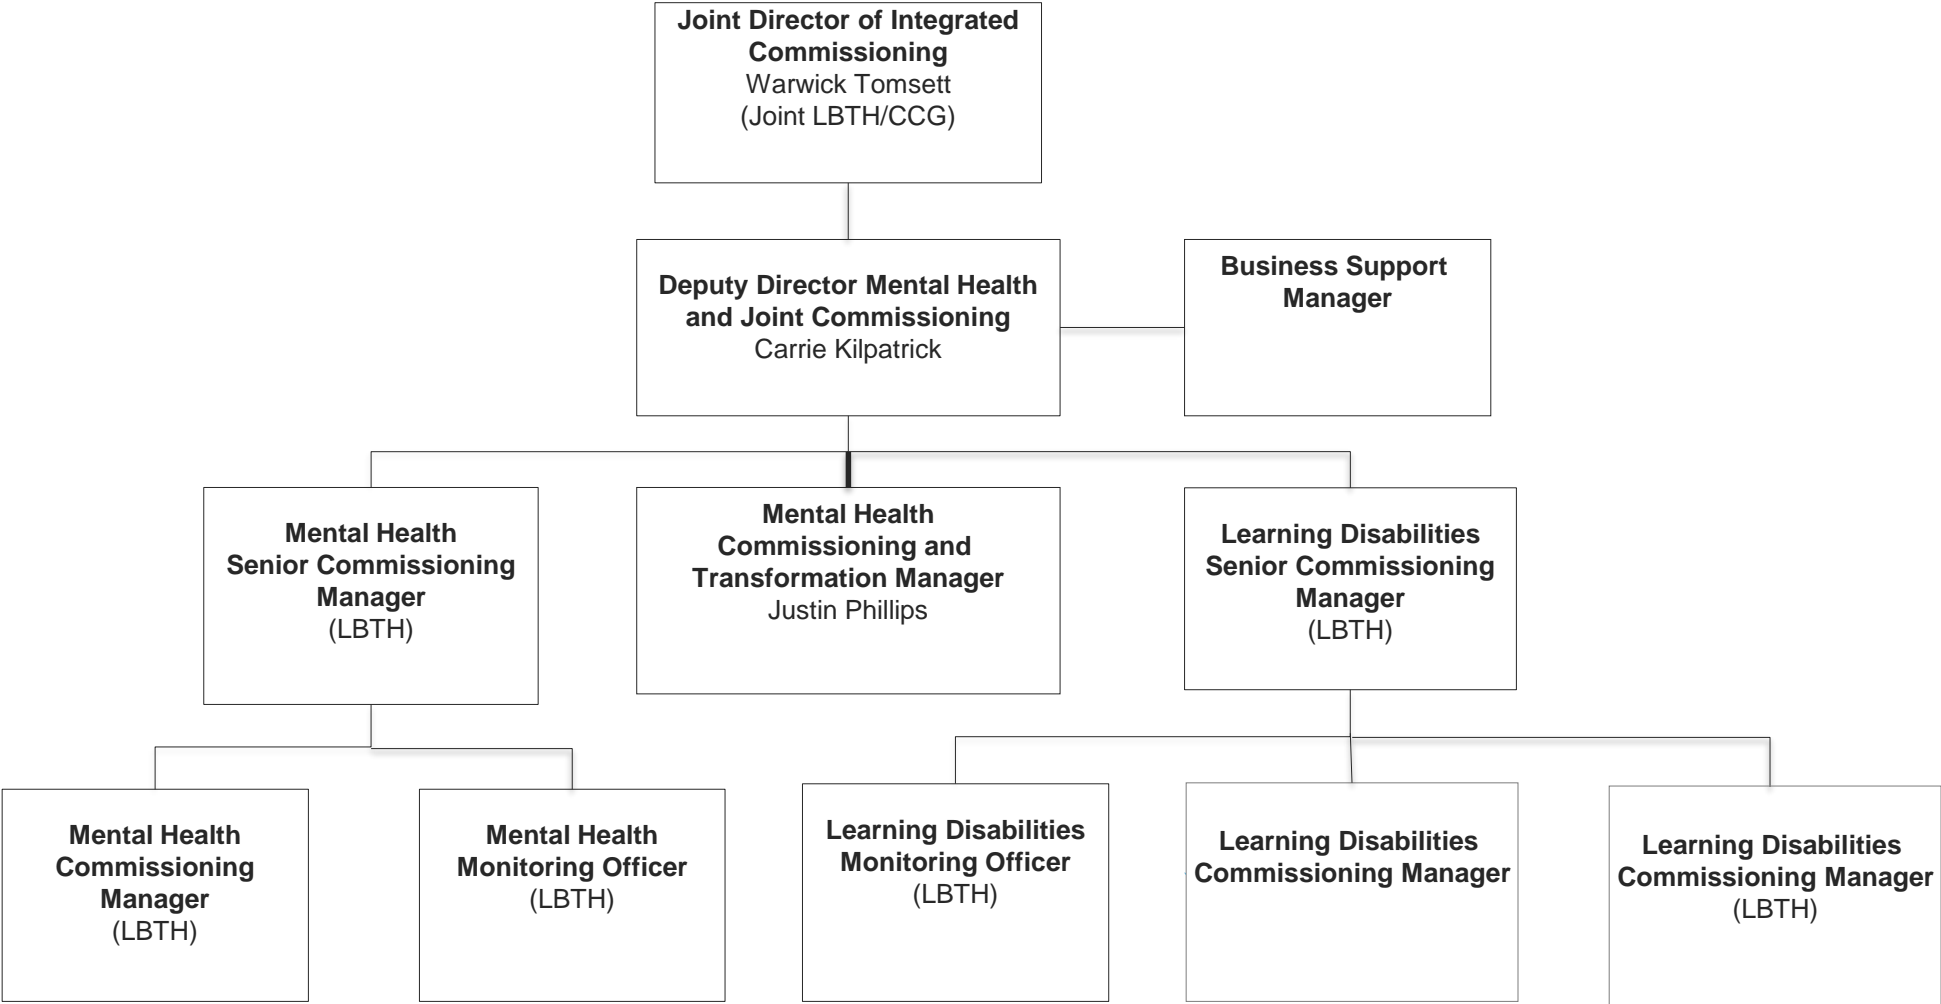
**Joint Director of Integrated Commissioning**
Warwick Tomsett
(Joint LBTH/CCG)

**Deputy Director Mental Health and Joint Commissioning**
Carrie Kilpatrick

**Business Support Manager**

**Mental Health Senior Commissioning Manager**
(LBTH)

**Mental Health Commissioning and Transformation Manager**
Justin Phillips

**Learning Disabilities Senior Commissioning Manager**
(LBTH)

**Mental Health Commissioning Manager**
(LBTH)

**Mental Health Monitoring Officer**
(LBTH)

**Learning Disabilities Monitoring Officer**
(LBTH)

**Learning Disabilities Commissioning Manager**

**Learning Disabilities Commissioning Manager**
(LBTH)